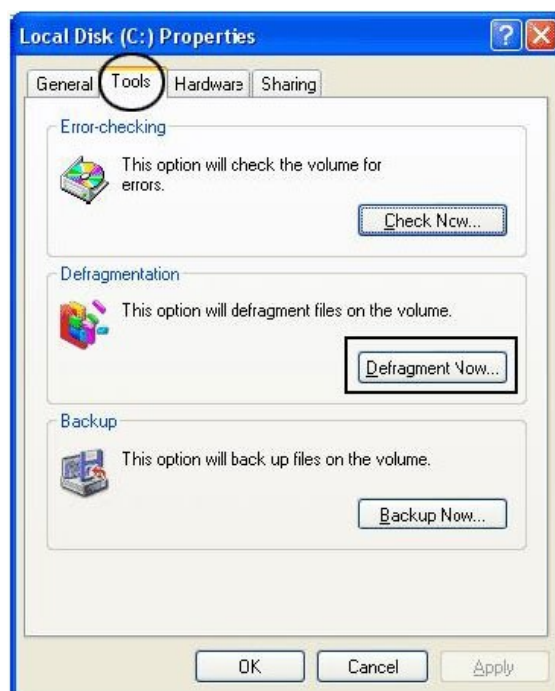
Local Disk (C:) Properties

General | Tools | Hardware | Sharing

Error-checking

This option will check the volume for errors.

Check Now...

Defragmentation

This option will defragment files on the volume.

Defragment Now...

Backup

This option will back up files on the volume.

Backup Now...

OK | Cancel | Apply